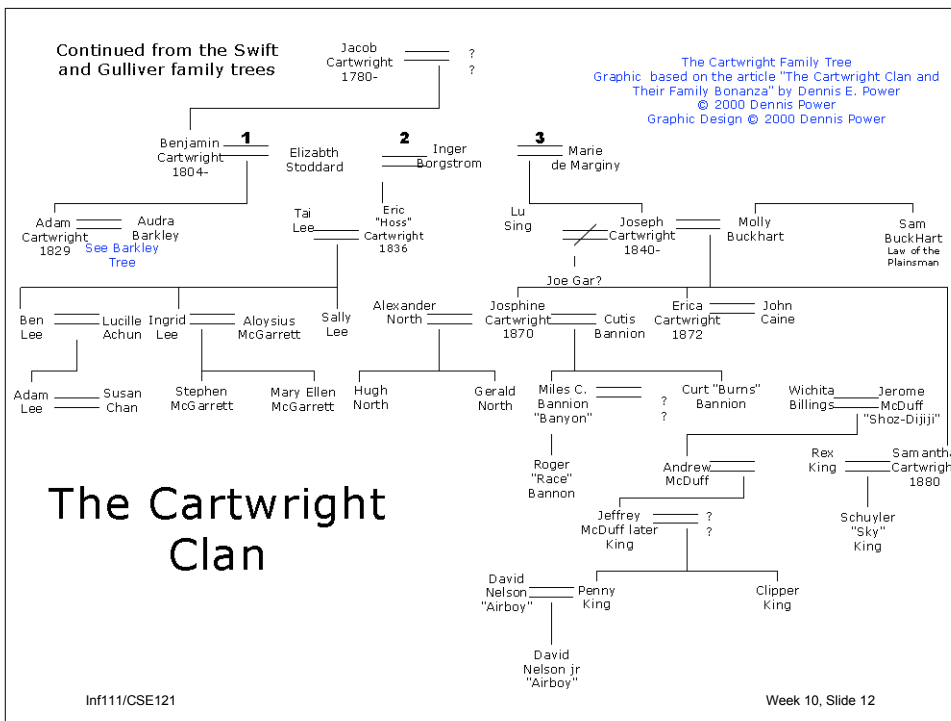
Continued from the Swift and Gulliver family trees

Jacob Cartwright 1780-

?
?

The Cartwright Family Tree
Graphic based on the article "The Cartwright Clan and Their Family Bonanza" by Dennis E. Power
© 2000 Dennis Power
Graphic Design © 2000 Dennis Power

Benjamin Cartwright 1804-

1

Elizabth Stoddard

2

Inger Borgstrom

3

Marie de Marginy

Adam Cartwright 1829

Audra Barkley

See Barkley Tree

Tai Lee

Eric "Hoss" Cartwright 1836

Lu Sing

Joseph Cartwright 1840-

Molly Buckhart

Sam BuckHart Law of the Plainsman

Joe Gar?

Ben Lee

Lucille Achun

Ingrid Lee

Aloysius McGarrett

Sally Lee

Alexander North

Josphine Cartwright 1870

Cutis Bannion

Erica Cartwright 1872

John Caine

Adam Lee

Susan Chan

Stephen McGarrett

Mary Ellen McGarrett

Hugh North

Gerald North

Miles C. Bannion "Banyon"

?
?

Curt "Burns" Bannion

Wichita Billings

Jerome McDuff "Shoz-Dijiji"

Roger "Race" Bannon

Andrew McDuff

Rex King

Samantha Cartwrigh 1880

The Cartwright Clan

Jeffrey McDuff later King

?
?

Schuyler "Sky" King

David Nelson "Airboy"

Penny King

Clipper King

David Nelson jr "Airboy"

Inf111/CSE121

Week 10, Slide 12